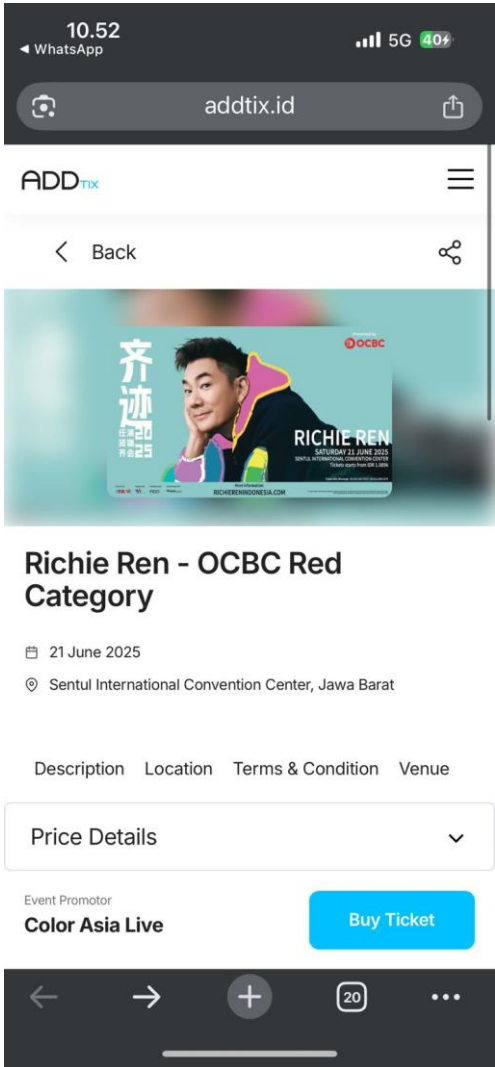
10.52
◂ WhatsApp
5G 40

addtix.id

ADD TIX

Back

齐迹
任贤齐演唱会
2025
OCBC
RICHIE REN
SATURDAY 21 JUNE 2025
SENTUL INTERNATIONAL CONVENTION CENTER
Tickets starts from IDR 1.000k
RICHIERENINDONESIA.COM

Richie Ren - OCBC Red Category

21 June 2025

Sentul International Convention Center, Jawa Barat

Description Location Terms & Condition Venue

Price Details

Event Promotor
Color Asia Live

Buy Ticket

20